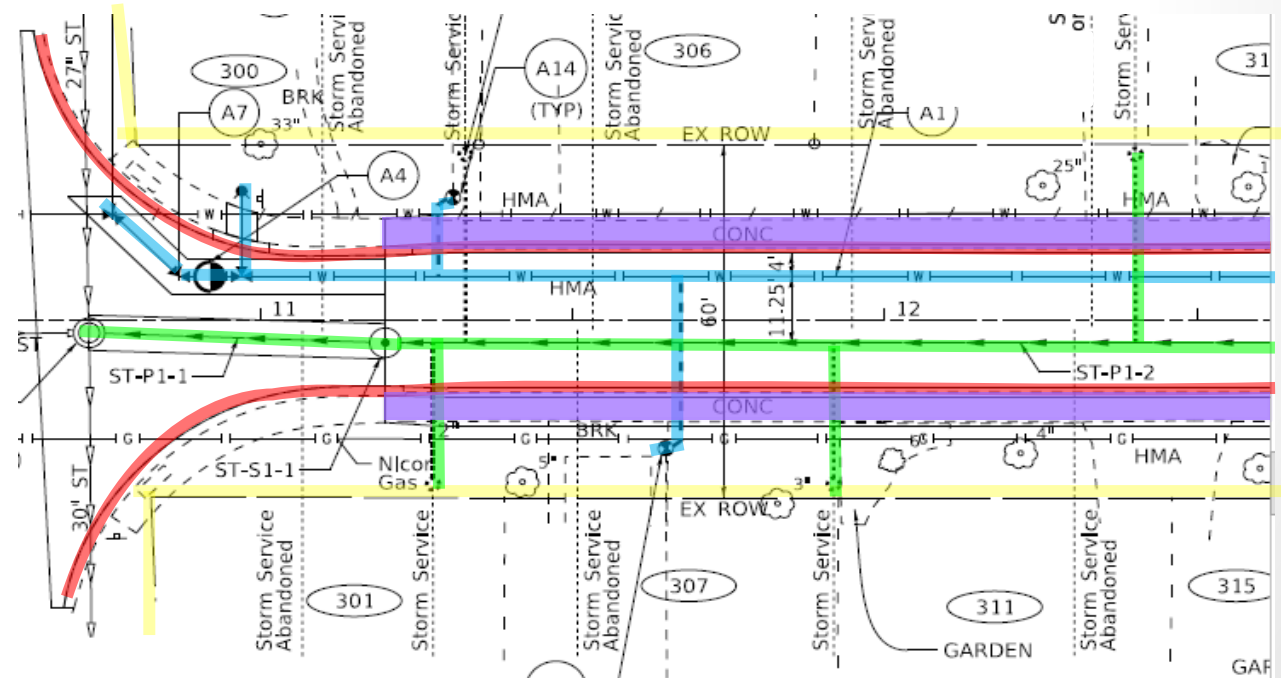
27" ST

300

A7

BRK

33"

Storm Service Abandoned

Storm Service

A14 (TYP)

Storm Service Abandoned

306

EX ROW

Storm Service Abandoned

A1

Storm Service

S or

31

A4

HMA

25"

HMA

CONC

HMA

4'

11.25'

60'

11

12

ST

ST-P1-1

ST-P1-2

CONC

2"

BRK

5"

6"

4"

HMA

ST-S1-1

Nicor Gas

3"

EX ROW

30" ST

Storm Service Abandoned

301

Storm Service

Storm Service Abandoned

307

Storm Service

311

GARDEN

Storm Service Abandoned

315

GAR